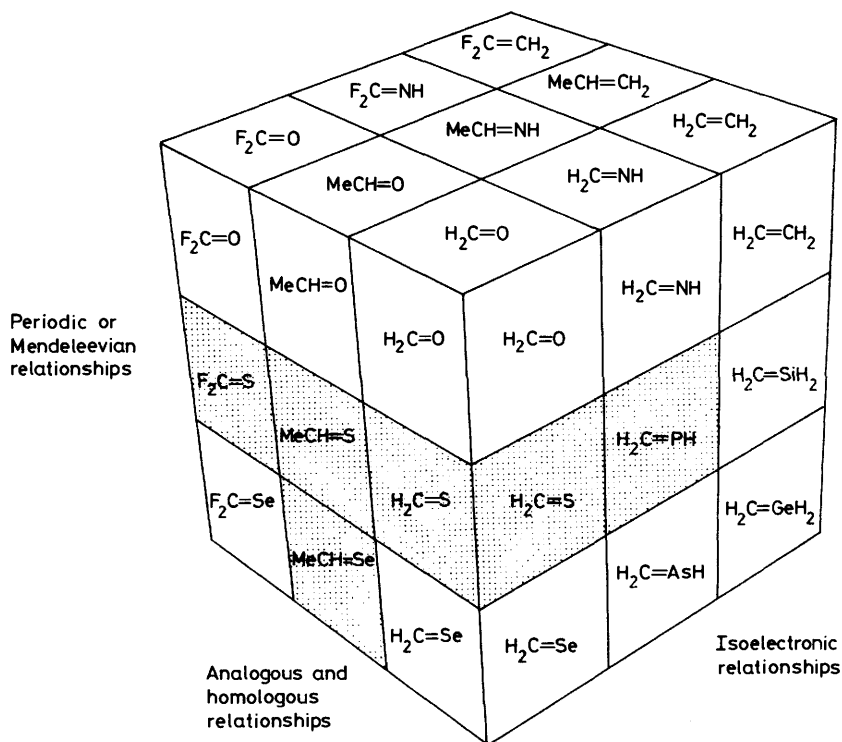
$F_2C=CH_2$
$F_2C=NH$
$MeCH=CH_2$
$F_2C=O$
$MeCH=NH$
$H_2C=CH_2$
$MeCH=O$
$H_2C=NH$
$F_2C=O$
$H_2C=O$
$H_2C=CH_2$
$MeCH=O$
$H_2C=NH$

Periodic or Mendeleevian relationships

$H_2C=O$
$H_2C=O$
$H_2C=SiH_2$
$F_2C=S$
$MeCH=S$
$H_2C=PH$
$F_2C=Se$
$H_2C=S$
$H_2C=S$
$H_2C=GeH_2$
$MeCH=Se$
$H_2C=AsH$
$H_2C=Se$
$H_2C=Se$

Analogous and homologous relationships

Isoelectronic relationships